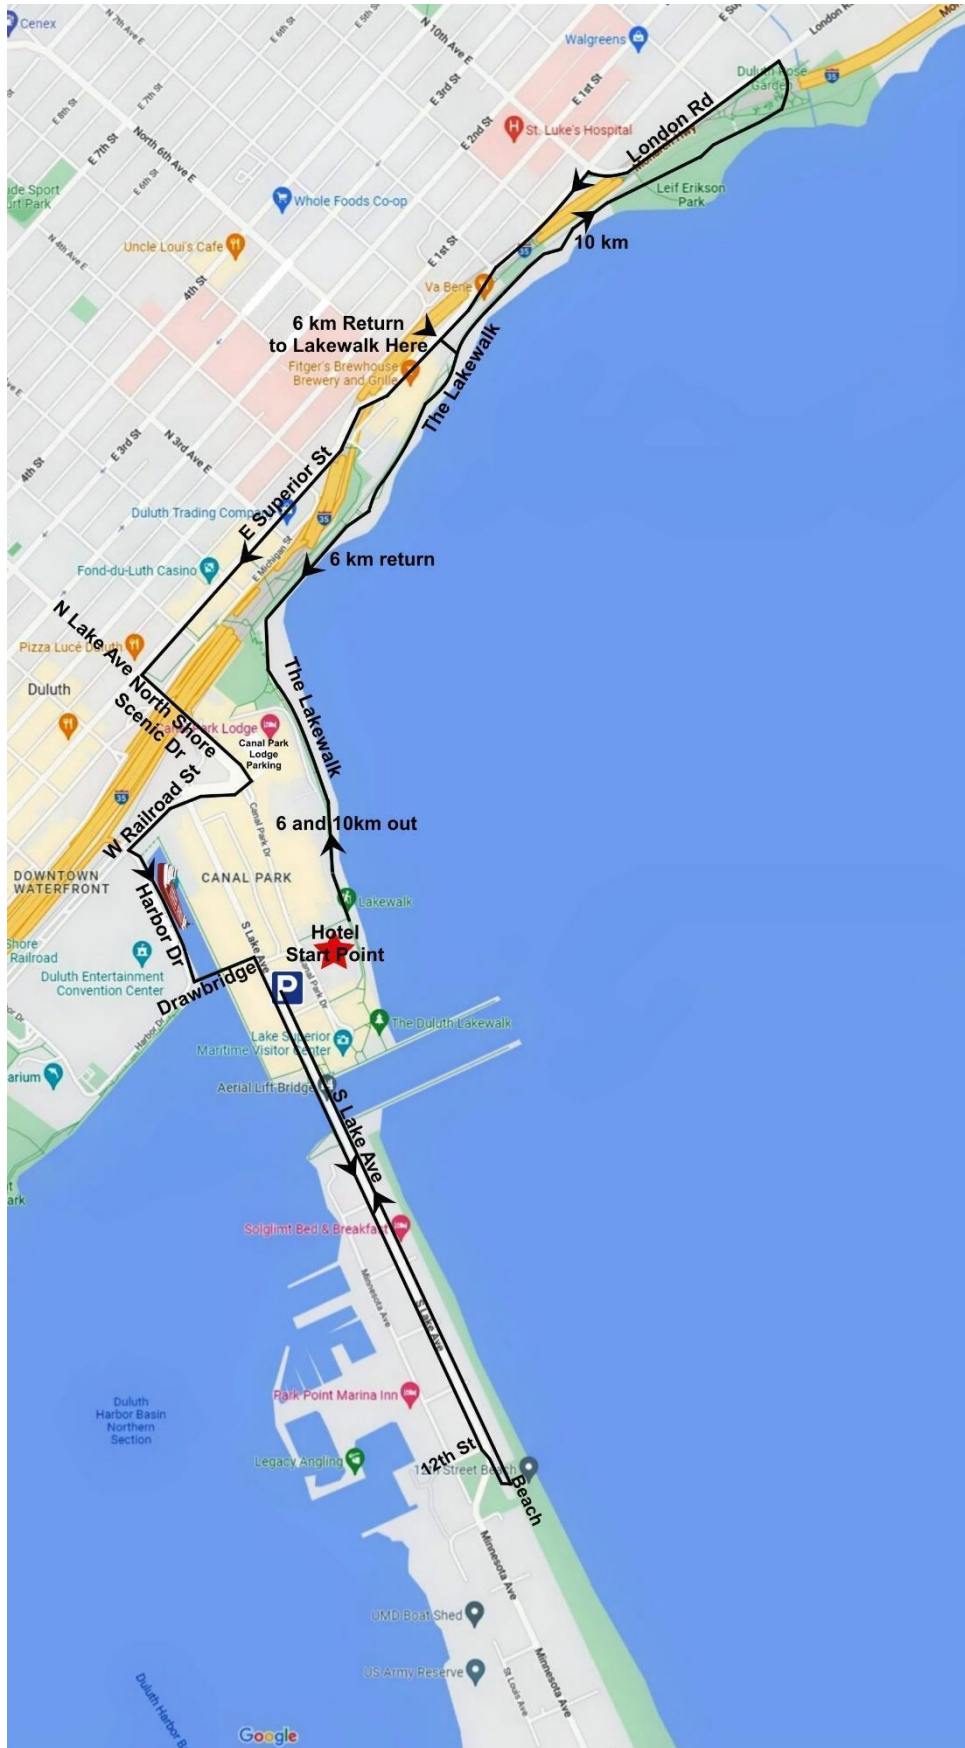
Cenex
N 7th Ave E
E 6th St
E 5th St
N 10th Ave E
E 3rd St
E 1st St
E Su
London R
Walgreens
E 8th St
E 7th St
E 7th St
North 6th Ave E
E 2nd St
St. Luke's Hospital
Duluth Rose Garden
London Rd
ide Sport
ort Park
E 6th St
Whole Foods Co-op
Leif Erikson Park
N 4th Ave E
Uncle Loui's Cafe
4th St
E 1st St
10 km
Va Bene
6 km Return to Lakewalk Here
Fitger's Brewhouse Brewery and Grille
The Lakewalk
4th St
E 3rd St
N 3rd Ave E
E Superior St
Duluth Trading Comp
E Michigan St
6 km return
Fond-du-Luth Casino
N Lake Ave North Shore Scenic Dr
Pizza Luce Duluth
Duluth
The Lakewalk
rk Lodge
Canal Park Lodge Parking
W Railroad St
Canal Park Dr
6 and 10km out
DOWNTOWN WATERFRONT
CANAL PARK
Harbor Dr
Lakewalk
Hotel Start Point
Shore Railroad
Duluth Entertainment Convention Center
S Lake Ave
Canal Park Dr
Drawbridge
The Duluth Lakewalk
Lake Superior Maritime Visitor Center
Harbor Dr
arium
Aerial Lift Bridge
S Lake Ave
ark
Solglimt Bed & Breakfast
Minnesota Ave
S Lake Ave
Park Point Marina Inn
Duluth Harbor Basin Northern Section
12th St
Legacy Angling
12th Street Beach
Beach
Minnesota Ave
UMD Boat Shed
US Army Reserve
St Louis Ave
Minnesota Ave
Duluth Harbor B
Google